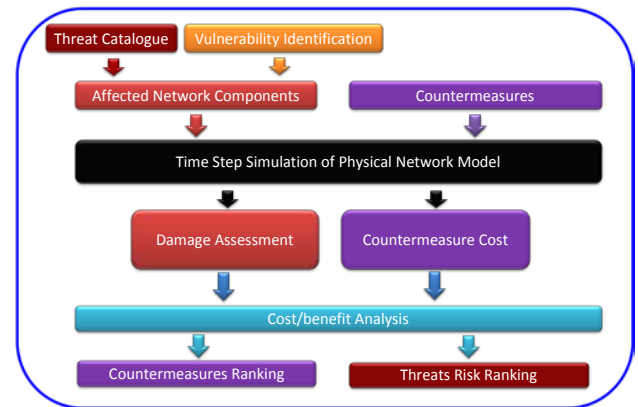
Threat Catalogue

Vulnerability Identification

Affected Network Components

Countermeasures

Time Step Simulation of Physical Network Model

Damage Assessment

Countermeasure Cost

Cost/benefit Analysis

Countermeasures Ranking

Threats Risk Ranking